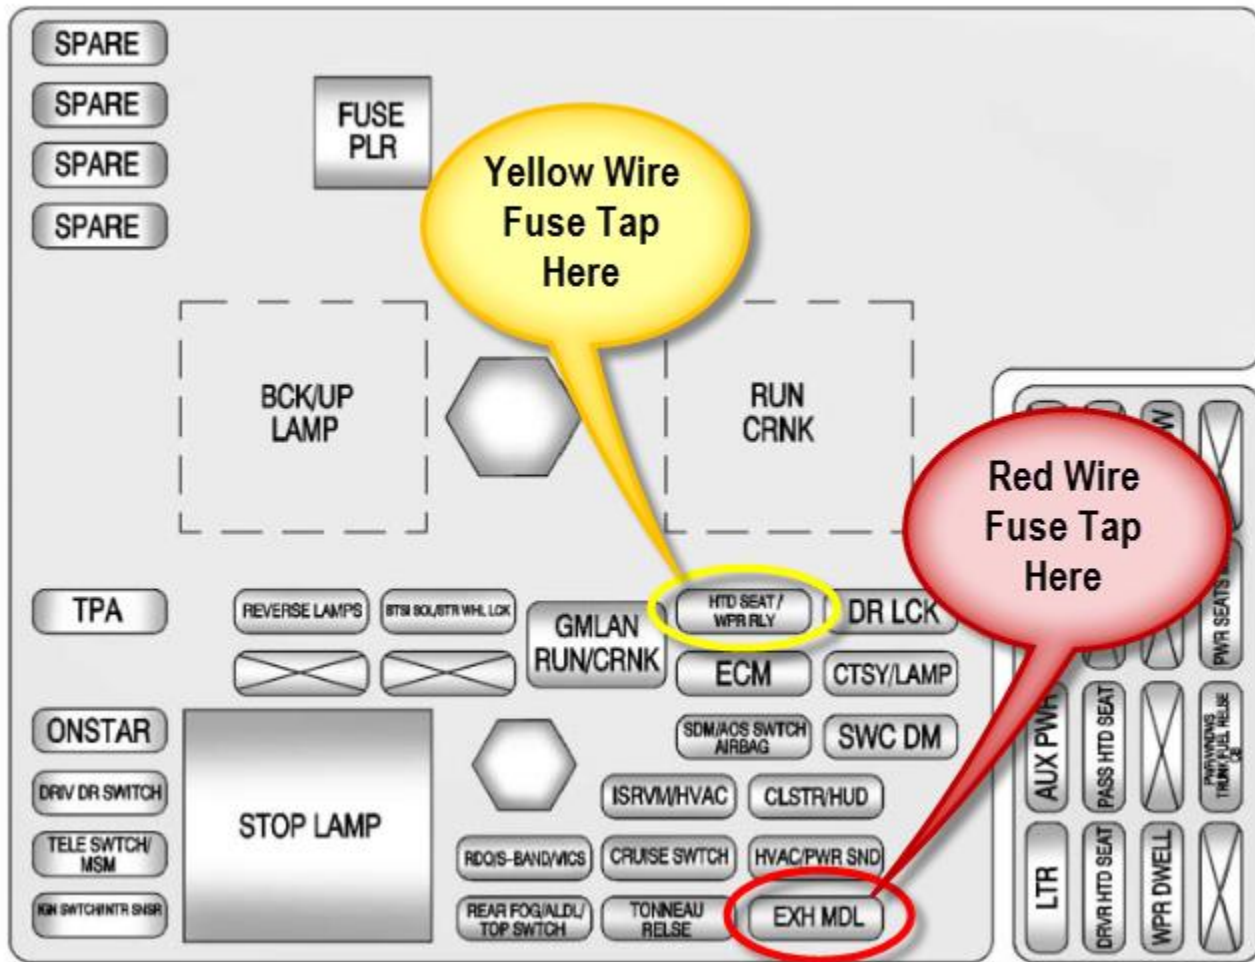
SPARE
SPARE
SPARE
SPARE

FUSE PLR

Yellow Wire Fuse Tap Here

BCK/UP LAMP

RUN CRNK

Red Wire Fuse Tap Here

TPA
REVERSE LAMPS
BTSI SOL/STR WHL LCK
GMLAN RUN/CRNK
HTD SEAT / WPR RLY
DR LCK
ECM
CTSY/LAMP
ONSTAR
SDM/AOS SWTCH AIRBAG
SWC DM
DRIV DR SWITCH
STOP LAMP
ISRVM/HVAC
CLSTR/HUD
TELE SWTCH/ MSM
RDO/S-BAND/VICS
CRUISE SWTCH
HVAC/PWR SND
IGN SWTCH/INTR SNSR
REAR FOG/ALDL/ TOP SWTCH
TONNEAU RELSE
EXH MDL

PWR SEATS
AUX PWR
PASS HTD SEAT
PWR WNDWS TRUNK/FUEL RELSE CB
LTR
DRVR HTD SEAT
WPR DWELL